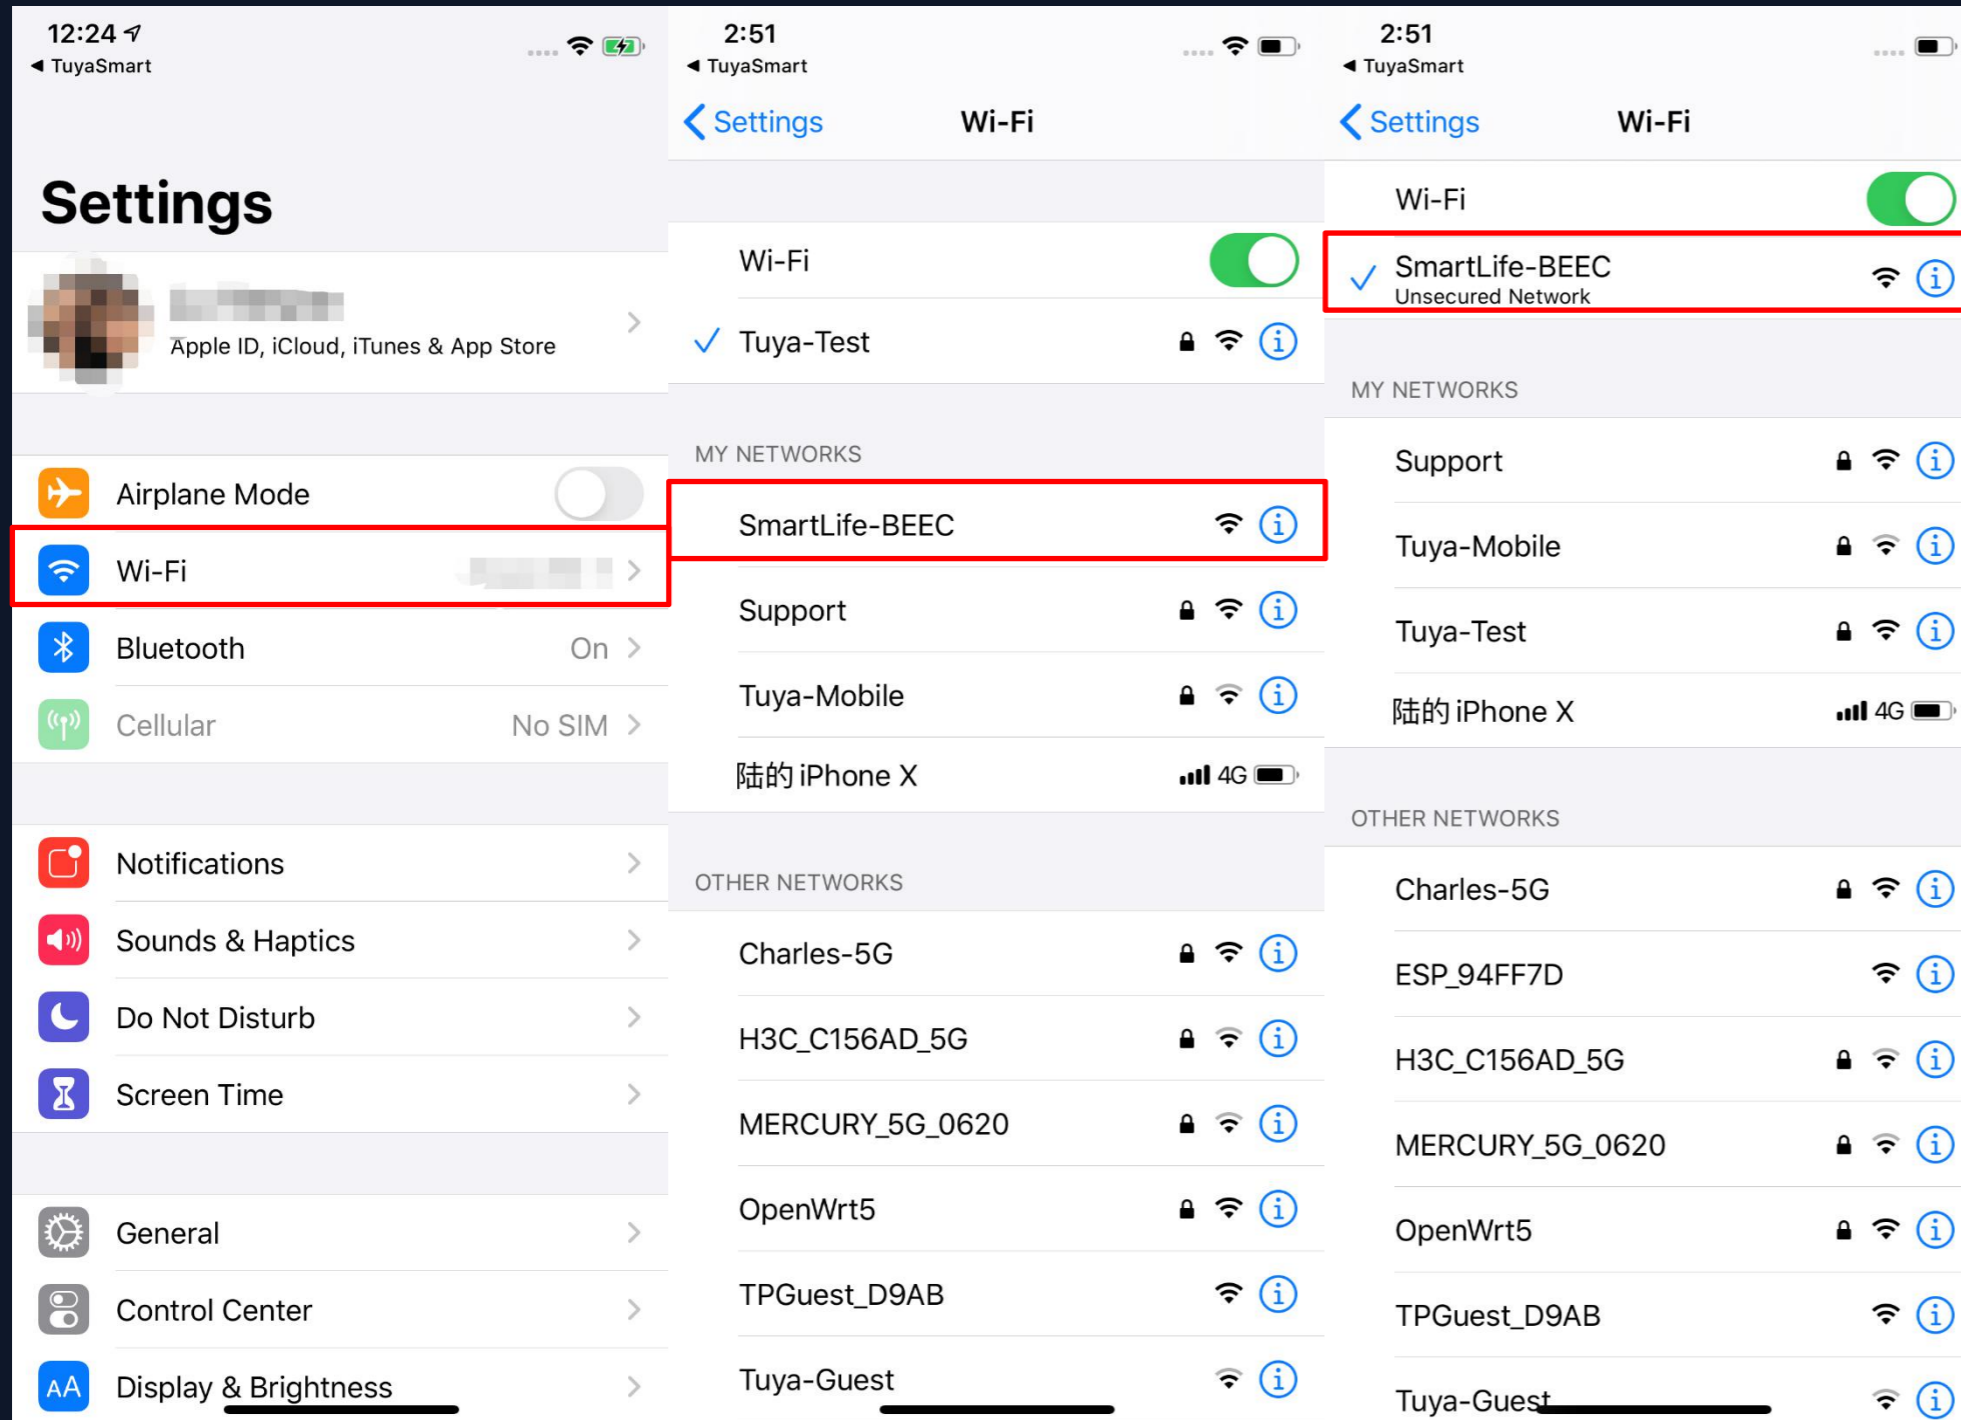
12:24
◀ TuyaSmart

Settings

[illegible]
Apple ID, iCloud, iTunes & App Store

Airplane Mode
Wi-Fi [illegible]
Bluetooth On
Cellular No SIM

Notifications
Sounds & Haptics
Do Not Disturb
Screen Time

General
Control Center
AA Display & Brightness

2:51
◀ TuyaSmart
Settings Wi-Fi

Wi-Fi
Tuya-Test

MY NETWORKS
SmartLife-BEEC
Support
Tuya-Mobile
陆的 iPhone X 4G

OTHER NETWORKS
Charles-5G
H3C_C156AD_5G
MERCURY_5G_0620
OpenWrt5
TPGuest_D9AB
Tuya-Guest

2:51
◀ TuyaSmart
Settings Wi-Fi

Wi-Fi
SmartLife-BEEC
Unsecured Network

MY NETWORKS
Support
Tuya-Mobile
Tuya-Test
陆的 iPhone X 4G

OTHER NETWORKS
Charles-5G
ESP_94FF7D
H3C_C156AD_5G
MERCURY_5G_0620
OpenWrt5
TPGuest_D9AB
Tuya-Guest